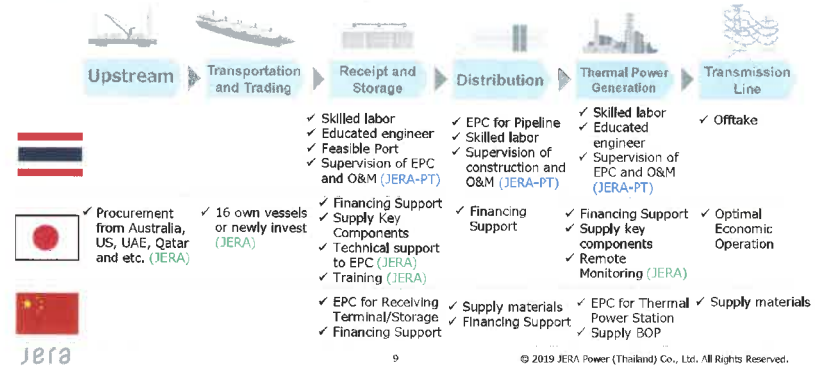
Upstream
Transportation and Trading
Receipt and Storage
Distribution
Thermal Power Generation
Transmission Line

✓ Skilled labor
✓ Educated engineer
✓ Feasible Port
✓ Supervision of EPC and O&M (JERA-PT)

✓ EPC for Pipeline
✓ Skilled labor
✓ Supervision of construction and O&M (JERA-PT)

✓ Skilled labor
✓ Educated engineer
✓ Supervision of EPC and O&M (JERA-PT)

✓ Offtake

✓ Procurement from Australia, US, UAE, Qatar and etc. (JERA)

✓ 16 own vessels or newly invest (JERA)

✓ Financing Support
✓ Supply Key Components
✓ Technical support to EPC (JERA)
✓ Training (JERA)

✓ Financing Support

✓ Financing Support
✓ Supply key components
✓ Remote Monitoring (JERA)

✓ Optimal Economic Operation

✓ EPC for Receiving Terminal/Storage
✓ Financing Support

✓ Supply materials
✓ Financing Support

✓ EPC for Thermal Power Station
✓ Supply BOP

✓ Supply materials

jera
9
© 2019 JERA Power (Thailand) Co., Ltd. All Rights Reserved.